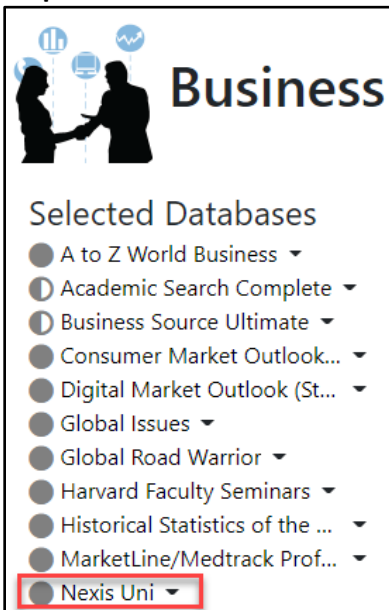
Business

Selected Databases
A to Z World Business
Academic Search Complete
Business Source Ultimate
Consumer Market Outlook...
Digital Market Outlook (St...
Global Issues
Global Road Warrior
Harvard Faculty Seminars
Historical Statistics of the ...
MarketLine/Medtrack Prof...
Nexis Uni